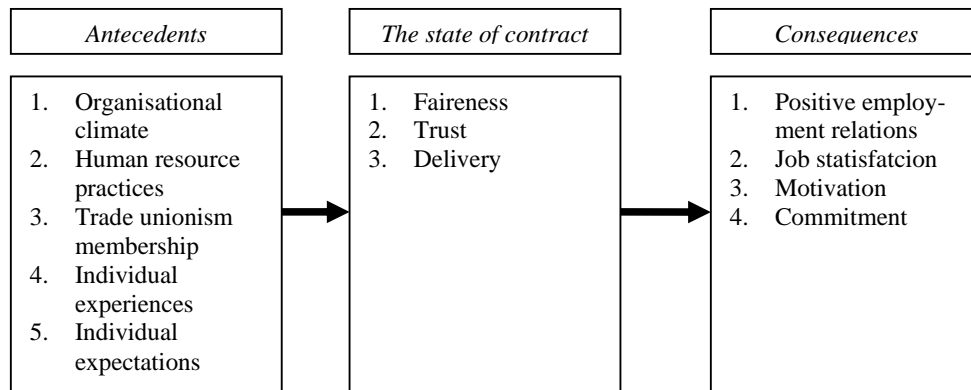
*Antecedents*

1. Organisational climate
2. Human resource practices
3. Trade unionism membership
4. Individual experiences
5. Individual expectations

*The state of contract*

1. Faireness
2. Trust
3. Delivery

*Consequences*

1. Positive employment relations
2. Job statisfatcion
3. Motivation
4. Commitment